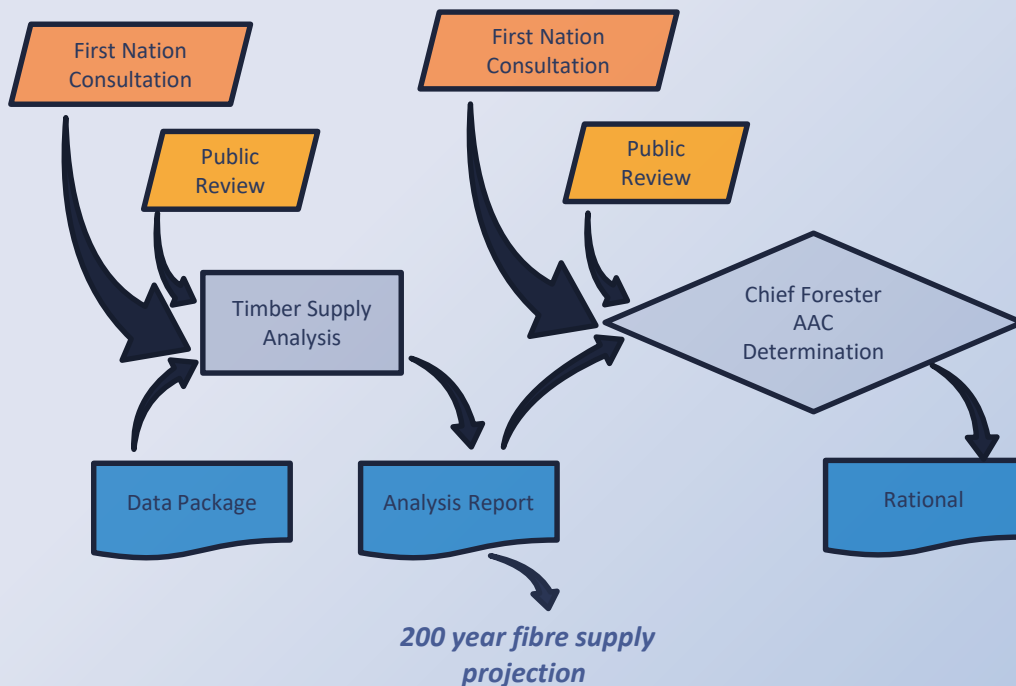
First Nation Consultation

Public Review

Timber Supply Analysis

Data Package

Analysis Report

200 year fibre supply projection

First Nation Consultation

Public Review

Chief Forester AAC Determination

Rational